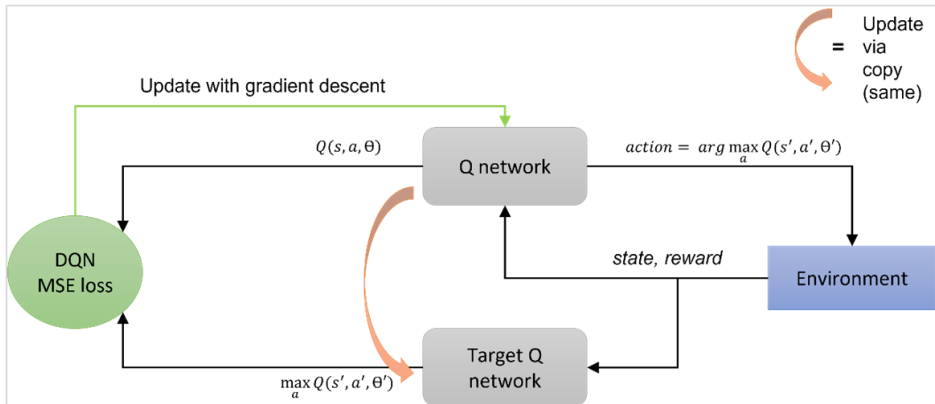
= Update via copy (same)

Update with gradient descent

$Q(s, a, \Theta)$

Q network

$action = \arg\max_{a} Q(s', a', \Theta')$

DQN MSE loss

state, reward

Environment

$\max_{a} Q(s', a', \Theta')$

Target Q network